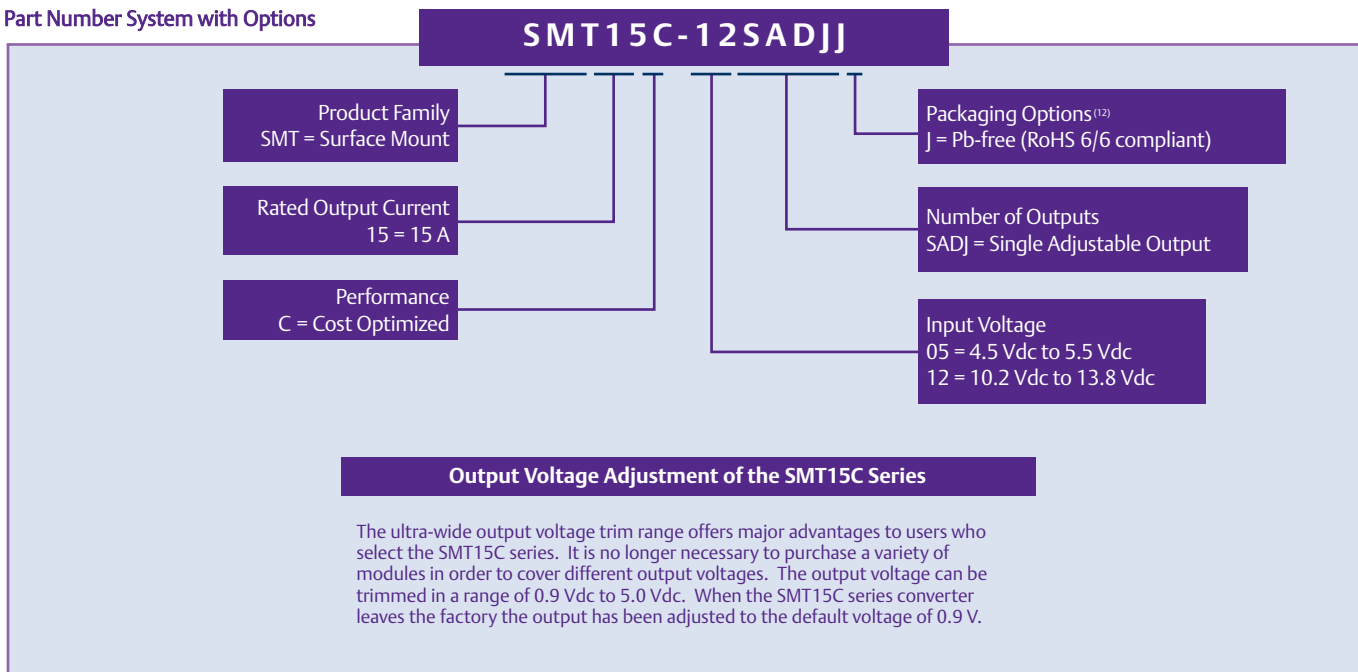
Part Number System with Options

SMT15C-12SADJJ

Product Family
SMT = Surface Mount

Rated Output Current
15 = 15 A

Performance
C = Cost Optimized

Packaging Options$^{(12)}$
J = Pb-free (RoHS 6/6 compliant)

Number of Outputs
SADJ = Single Adjustable Output

Input Voltage
05 = 4.5 Vdc to 5.5 Vdc
12 = 10.2 Vdc to 13.8 Vdc

Output Voltage Adjustment of the SMT15C Series

The ultra-wide output voltage trim range offers major advantages to users who select the SMT15C series. It is no longer necessary to purchase a variety of modules in order to cover different output voltages. The output voltage can be trimmed in a range of 0.9 Vdc to 5.0 Vdc. When the SMT15C series converter leaves the factory the output has been adjusted to the default voltage of 0.9 V.